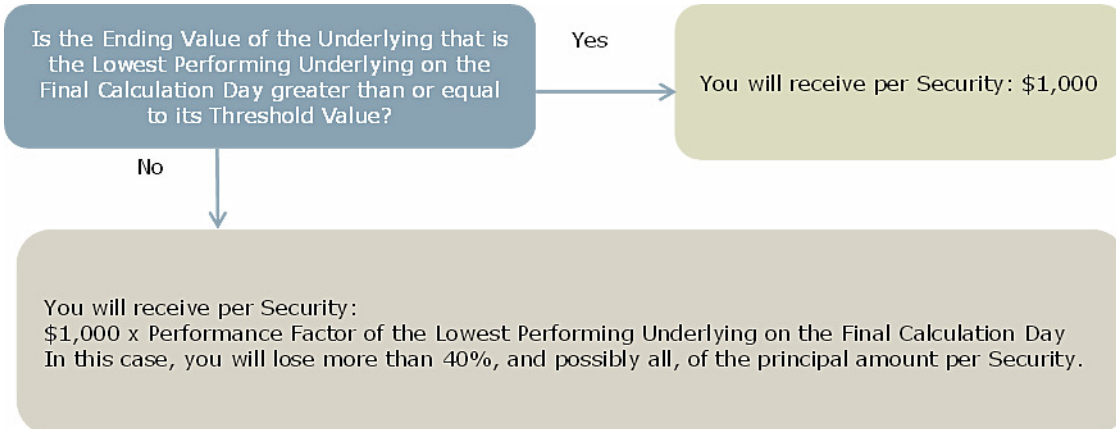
Is the Ending Value of the Underlying that is the Lowest Performing Underlying on the Final Calculation Day greater than or equal to its Threshold Value?

Yes

You will receive per Security: \$1,000

No

You will receive per Security:
\$1,000 x Performance Factor of the Lowest Performing Underlying on the Final Calculation Day
In this case, you will lose more than 40%, and possibly all, of the principal amount per Security.